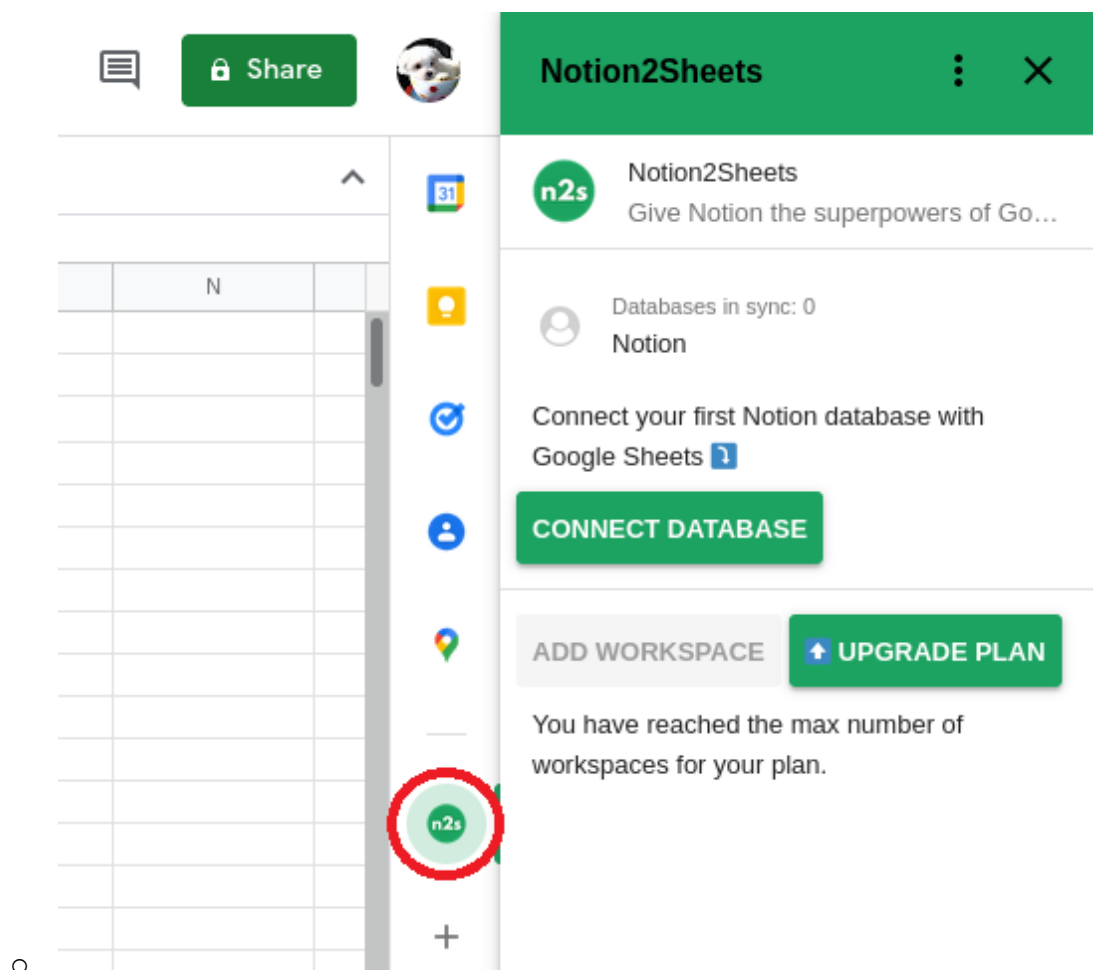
Share

N

31

n2s

Notion2Sheets

n2s

Notion2Sheets
Give Notion the superpowers of Go…

Databases in sync: 0
Notion

Connect your first Notion database with Google Sheets ⤵

CONNECT DATABASE

ADD WORKSPACE

UPGRADE PLAN

You have reached the max number of workspaces for your plan.

+